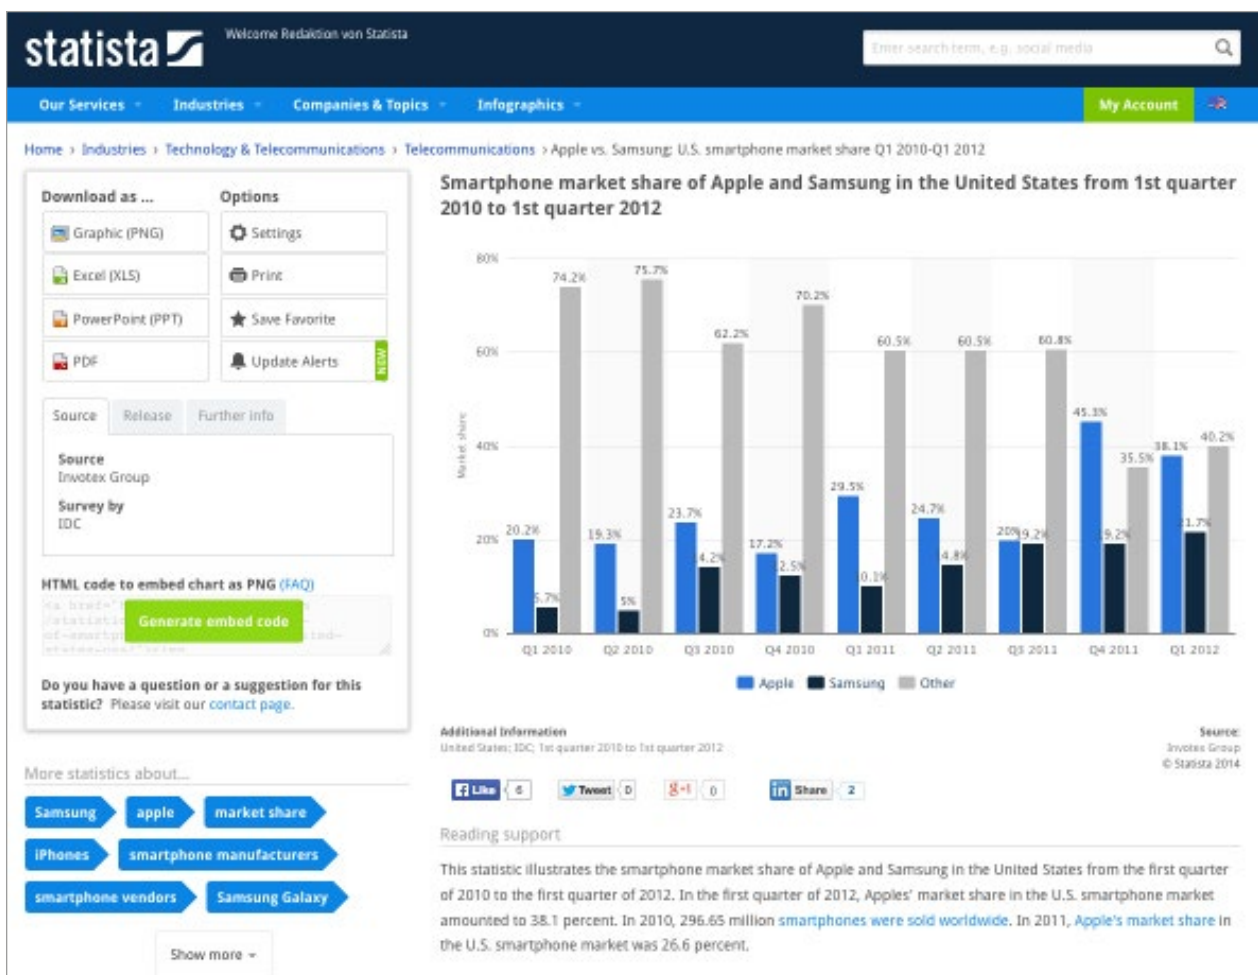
statista

Welcome Redaktion von Statista

Enter search term, e.g. social media

Our Services Industries Companies & Topics Infographics My Account

Home › Industries › Technology & Telecommunications › Telecommunications › Apple vs. Samsung: U.S. smartphone market share Q1 2010-Q1 2012

Download as ...
Graphic (PNG)
Excel (XLS)
PowerPoint (PPT)
PDF

Options
Settings
Print
Save Favorite
Update Alerts NEW

Source Release Further info

Source
Invotex Group
Survey by
IDC

HTML code to embed chart as PNG (FAQ)

Generate embed code

Do you have a question or a suggestion for this statistic? Please visit our contact page.

More statistics about...

Samsung apple market share iPhones smartphone manufacturers smartphone vendors Samsung Galaxy

Show more

Smartphone market share of Apple and Samsung in the United States from 1st quarter 2010 to 1st quarter 2012

80%
60%
40%
20%
0%
Market share

| | Apple | Samsung | Other |
|---|---|---|---|
| Q1 2010 | 20.2% | 5.7% | 74.2% |
| Q2 2010 | 19.3% | 5% | 75.7% |
| Q3 2010 | 23.7% | 14.2% | 62.2% |
| Q4 2010 | 17.2% | 12.5% | 70.2% |
| Q1 2011 | 29.5% | 10.1% | 60.5% |
| Q2 2011 | 24.7% | 14.8% | 60.5% |
| Q3 2011 | 20% | 19.2% | 60.8% |
| Q4 2011 | 45.3% | 19.2% | 35.5% |
| Q1 2012 | 38.1% | 21.7% | 40.2% |

Apple Samsung Other

Additional Information
United States; IDC; 1st quarter 2010 to 1st quarter 2012

Source:
Invotex Group
© Statista 2014

Like 6 Tweet 0 g+1 0 Share 2

Reading support

This statistic illustrates the smartphone market share of Apple and Samsung in the United States from the first quarter of 2010 to the first quarter of 2012. In the first quarter of 2012, Apples' market share in the U.S. smartphone market amounted to 38.1 percent. In 2010, 296.65 million smartphones were sold worldwide. In 2011, Apple's market share in the U.S. smartphone market was 26.6 percent.